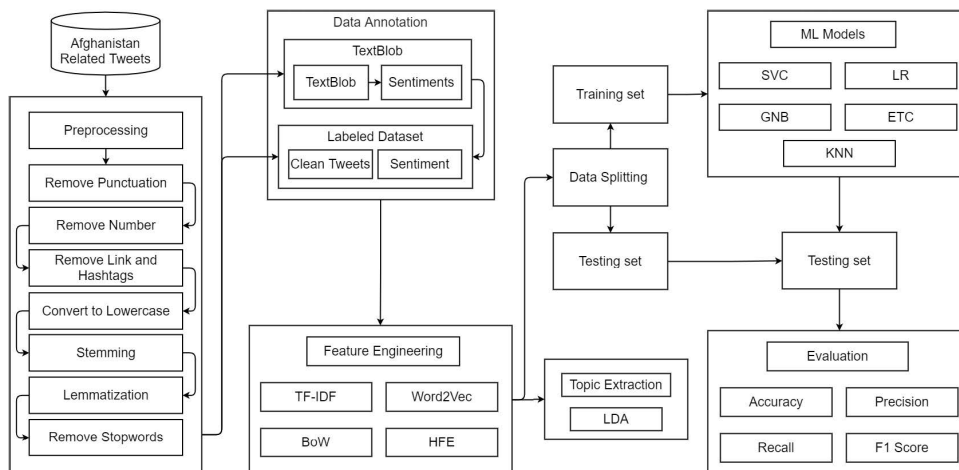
Afghanistan Related Tweets

Preprocessing

Remove Punctuation

Remove Number

Remove Link and Hashtags

Convert to Lowercase

Stemming

Lemmatization

Remove Stopwords

Data Annotation

TextBlob

TextBlob

Sentiments

Labeled Dataset

Clean Tweets

Sentiment

Feature Engineering

TF-IDF

Word2Vec

BoW

HFE

Topic Extraction

LDA

Training set

Data Splitting

Testing set

ML Models

SVC

LR

GNB

ETC

KNN

Testing set

Evaluation

Accuracy

Precision

Recall

F1 Score